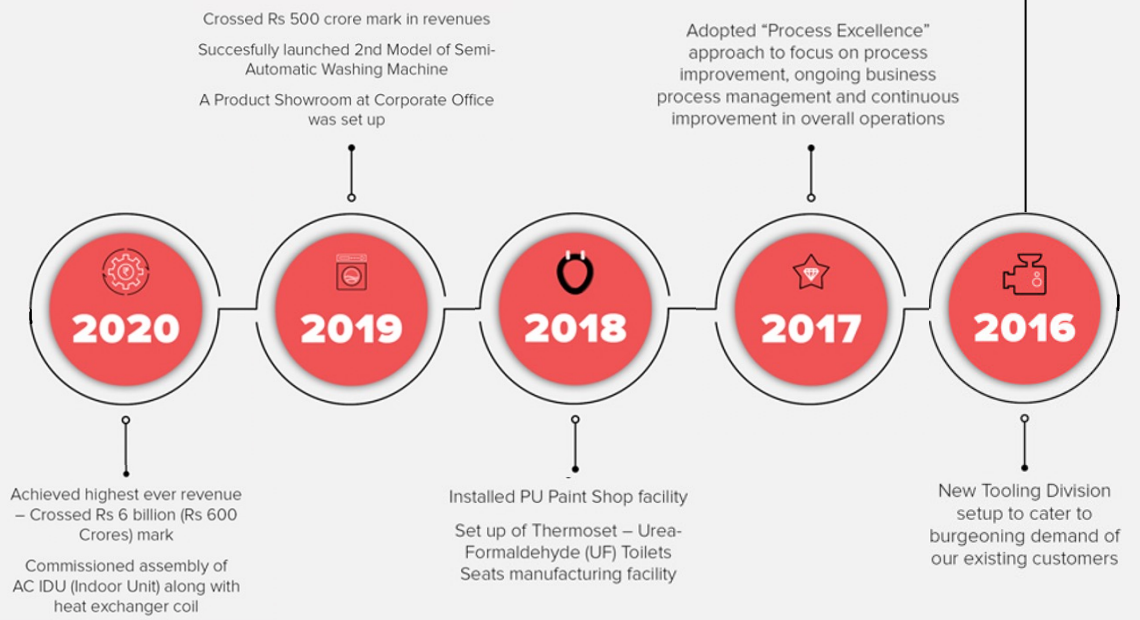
Crossed Rs 500 crore mark in revenues

Succesfully launched 2nd Model of Semi-Automatic Washing Machine

A Product Showroom at Corporate Office was set up

Adopted “Process Excellence” approach to focus on process improvement, ongoing business process management and continuous improvement in overall operations

2020

2019

2018

2017

2016

Achieved highest ever revenue – Crossed Rs 6 billion (Rs 600 Crores) mark

Commissioned assembly of AC IDU (Indoor Unit) along with heat exchanger coil

Installed PU Paint Shop facility

Set up of Thermoset – Urea-Formaldehyde (UF) Toilets Seats manufacturing facility

New Tooling Division setup to cater to burgeoning demand of our existing customers